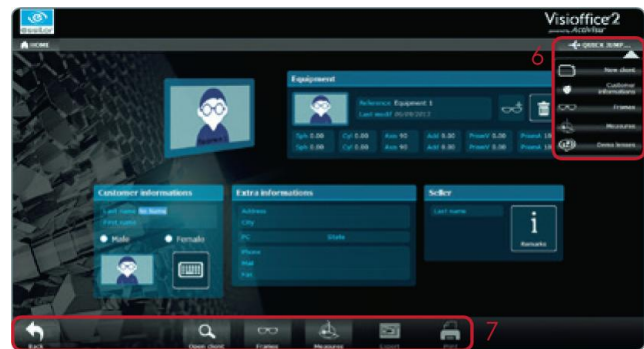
essilor

Visioffice2
powered by ACUVISION

HOME

QUICK JUMP

6

New client

Customer informations

Frames

Measures

Demo lenses

Equipement

Reference Equipment 1
Last modif 20/09/2012

Sph 0.00 | Cyl 0.00 | Axe 90 | Add 0.00 | PrismV 0.00 | PrismI 180
Sph 0.00 | Cyl 0.00 | Axe 90 | Add 0.00 | PrismV 0.00 | PrismI 180

Customer informations

Last name No Name
First name

Male
Female

Extra informations

Address
City
State
Phone
Mail
Fax

Seller

Last name

Remarks

7

Back
Open client
Frames
Measures
Export
Print